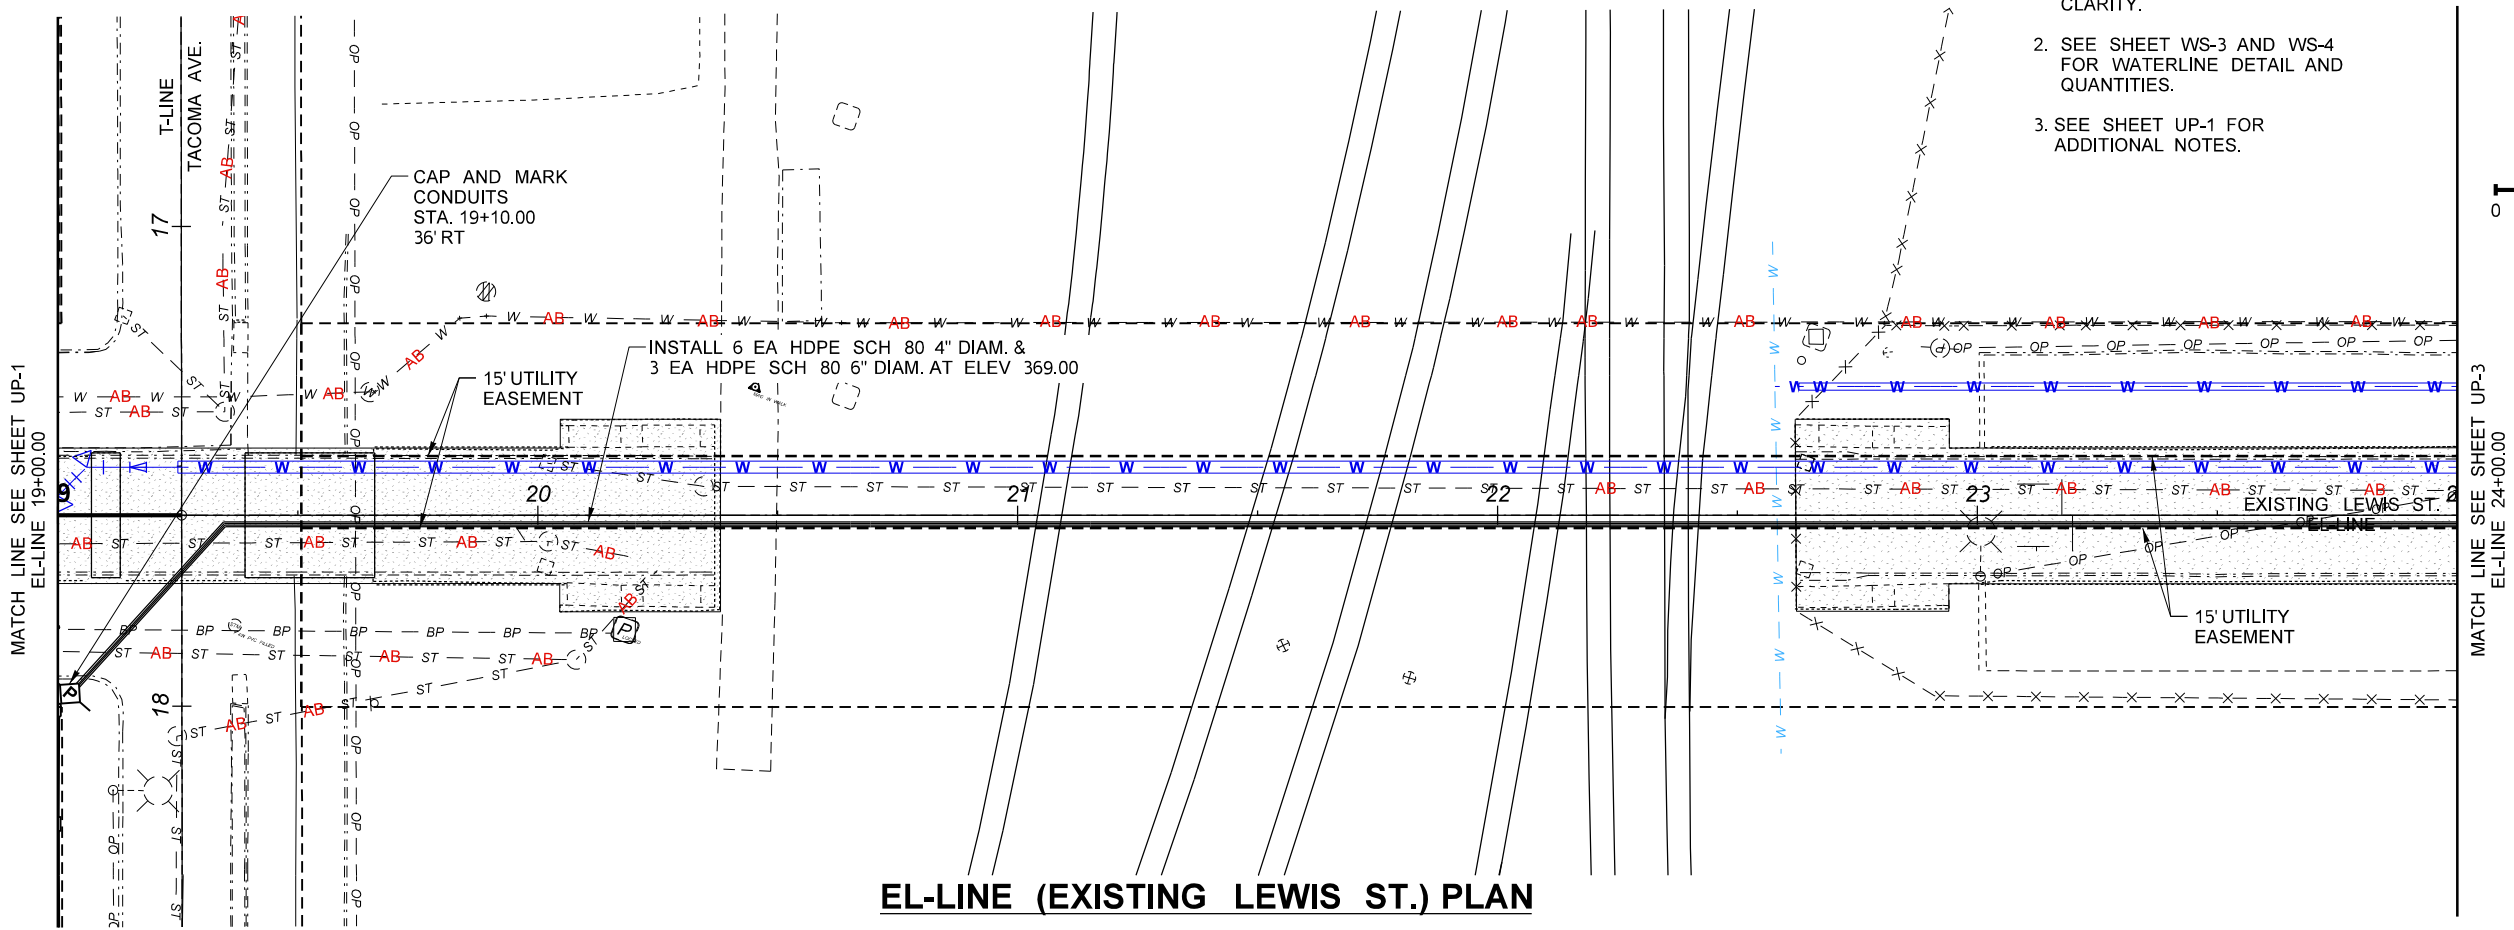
CLARITY.

2. SEE SHEET WS-3 AND WS-4 FOR WATERLINE DETAIL AND QUANTITIES.

3. SEE SHEET UP-1 FOR ADDITIONAL NOTES.

T-LINE
TACOMA AVE.

CAP AND MARK CONDUITS
STA. 19+10.00
36' RT

INSTALL 6 EA HDPE SCH 80 4" DIAM. &
3 EA HDPE SCH 80 6" DIAM. AT ELEV 369.00

15' UTILITY EASEMENT

17
18
19
20
21
22
23

EXISTING LEWIS ST.
EL-LINE

15' UTILITY EASEMENT

MATCH LINE SEE SHEET UP-1
EL-LINE 19+00.00

MATCH LINE SEE SHEET UP-3
EL-LINE 24+00.00

W
AB
ST
OP
BP

EL-LINE (EXISTING LEWIS ST.) PLAN